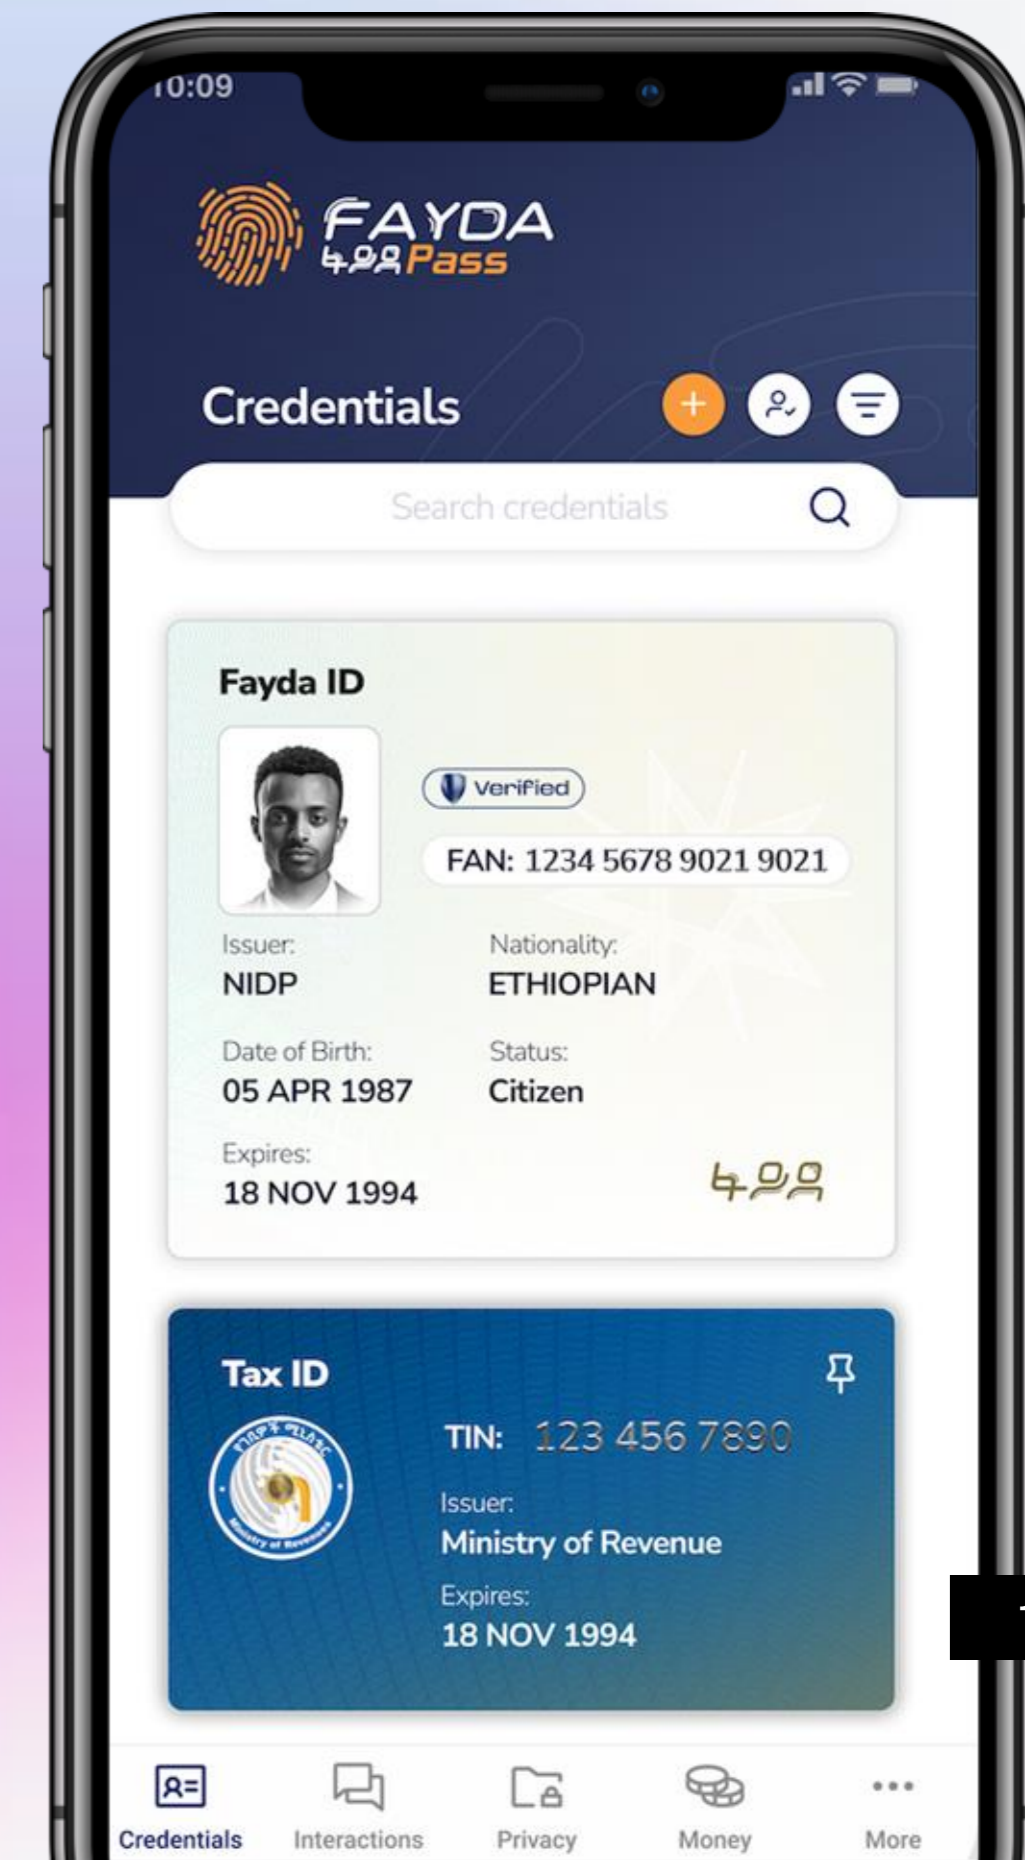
10:09

FAYDA
ፋይዳ Pass

Credentials

Search credentials

Fayda ID

Verified

FAN: 1234 5678 9021 9021

Issuer:
NIDP

Nationality:
ETHIOPIAN

Date of Birth:
05 APR 1987

Status:
Citizen

Expires:
18 NOV 1994

ፋይዳ

Tax ID

TIN: 123 456 7890

Issuer:
Ministry of Revenue

Expires:
18 NOV 1994

Credentials
Interactions
Privacy
Money
More